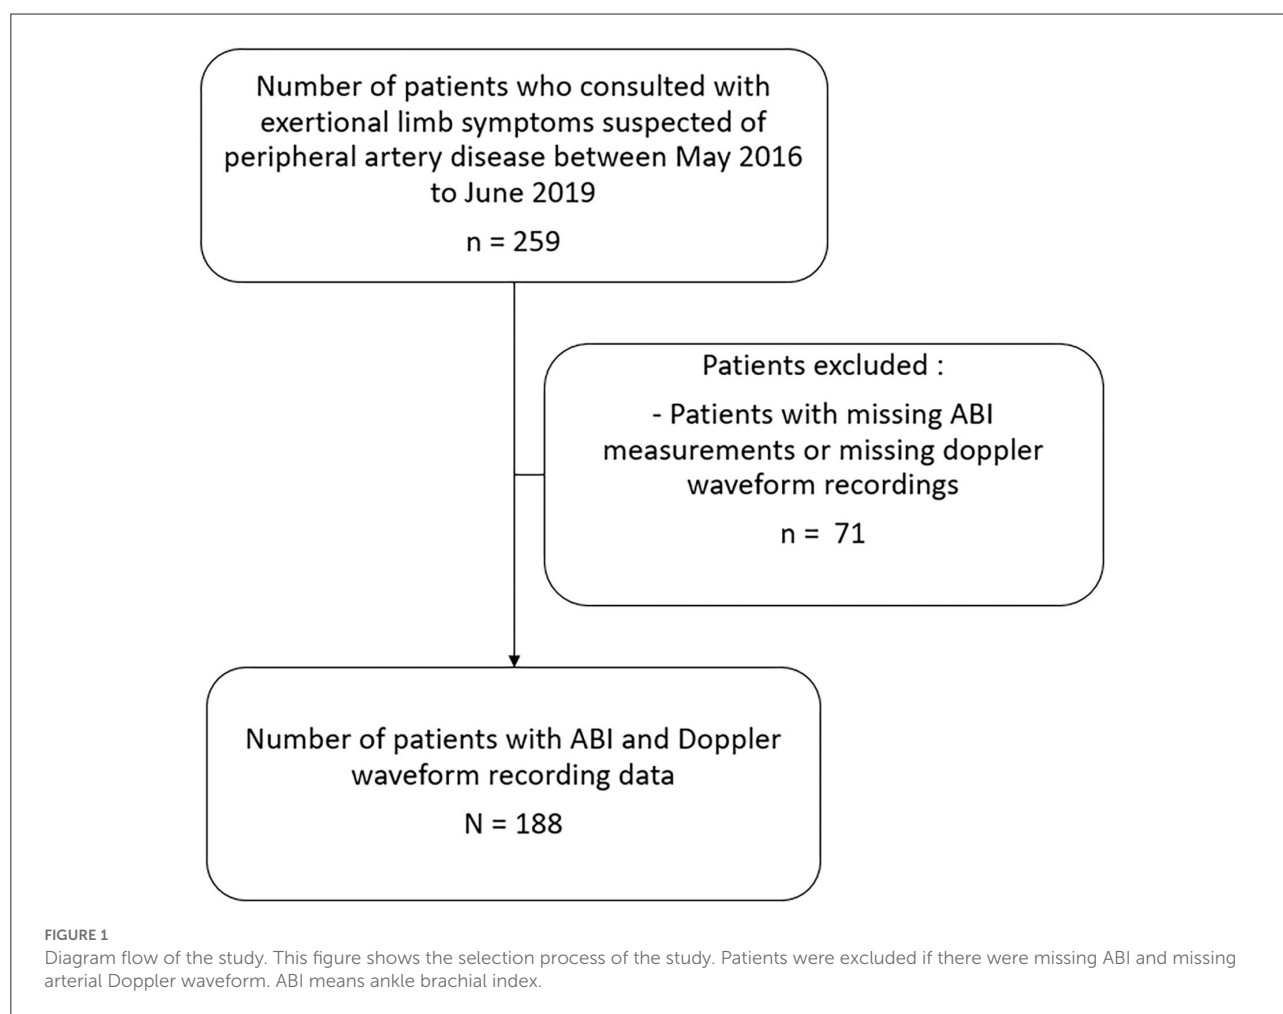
Number of patients who consulted with exertional limb symptoms suspected of peripheral artery disease between May 2016 to June 2019

n = 259

Patients excluded :

- Patients with missing ABI measurements or missing doppler waveform recordings

n = 71

Number of patients with ABI and Doppler waveform recording data

N = 188

FIGURE 1
Diagram flow of the study. This figure shows the selection process of the study. Patients were excluded if there were missing ABI and missing arterial Doppler waveform. ABI means ankle brachial index.